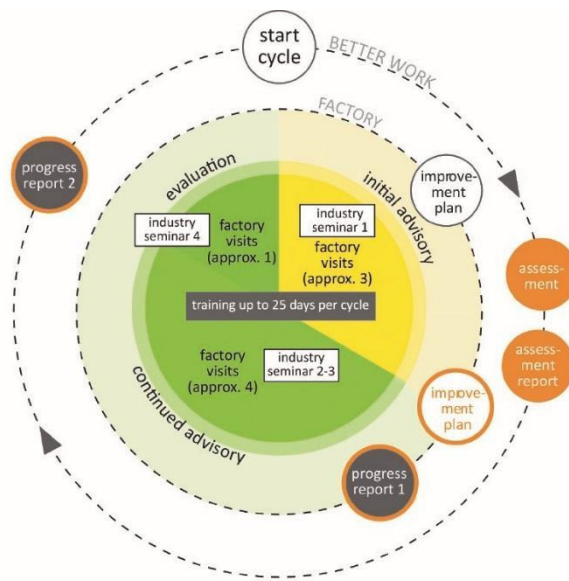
start cycle

BETTER WORK

FACTORY

progress report 2

evaluation

initial advisory

improvement plan

industry seminar 4

factory visits (approx. 1)

industry seminar 1

factory visits (approx. 3)

assessment

training up to 25 days per cycle

assessment report

factory visits (approx. 4)

industry seminar 2-3

continued advisory

improvement plan

progress report 1